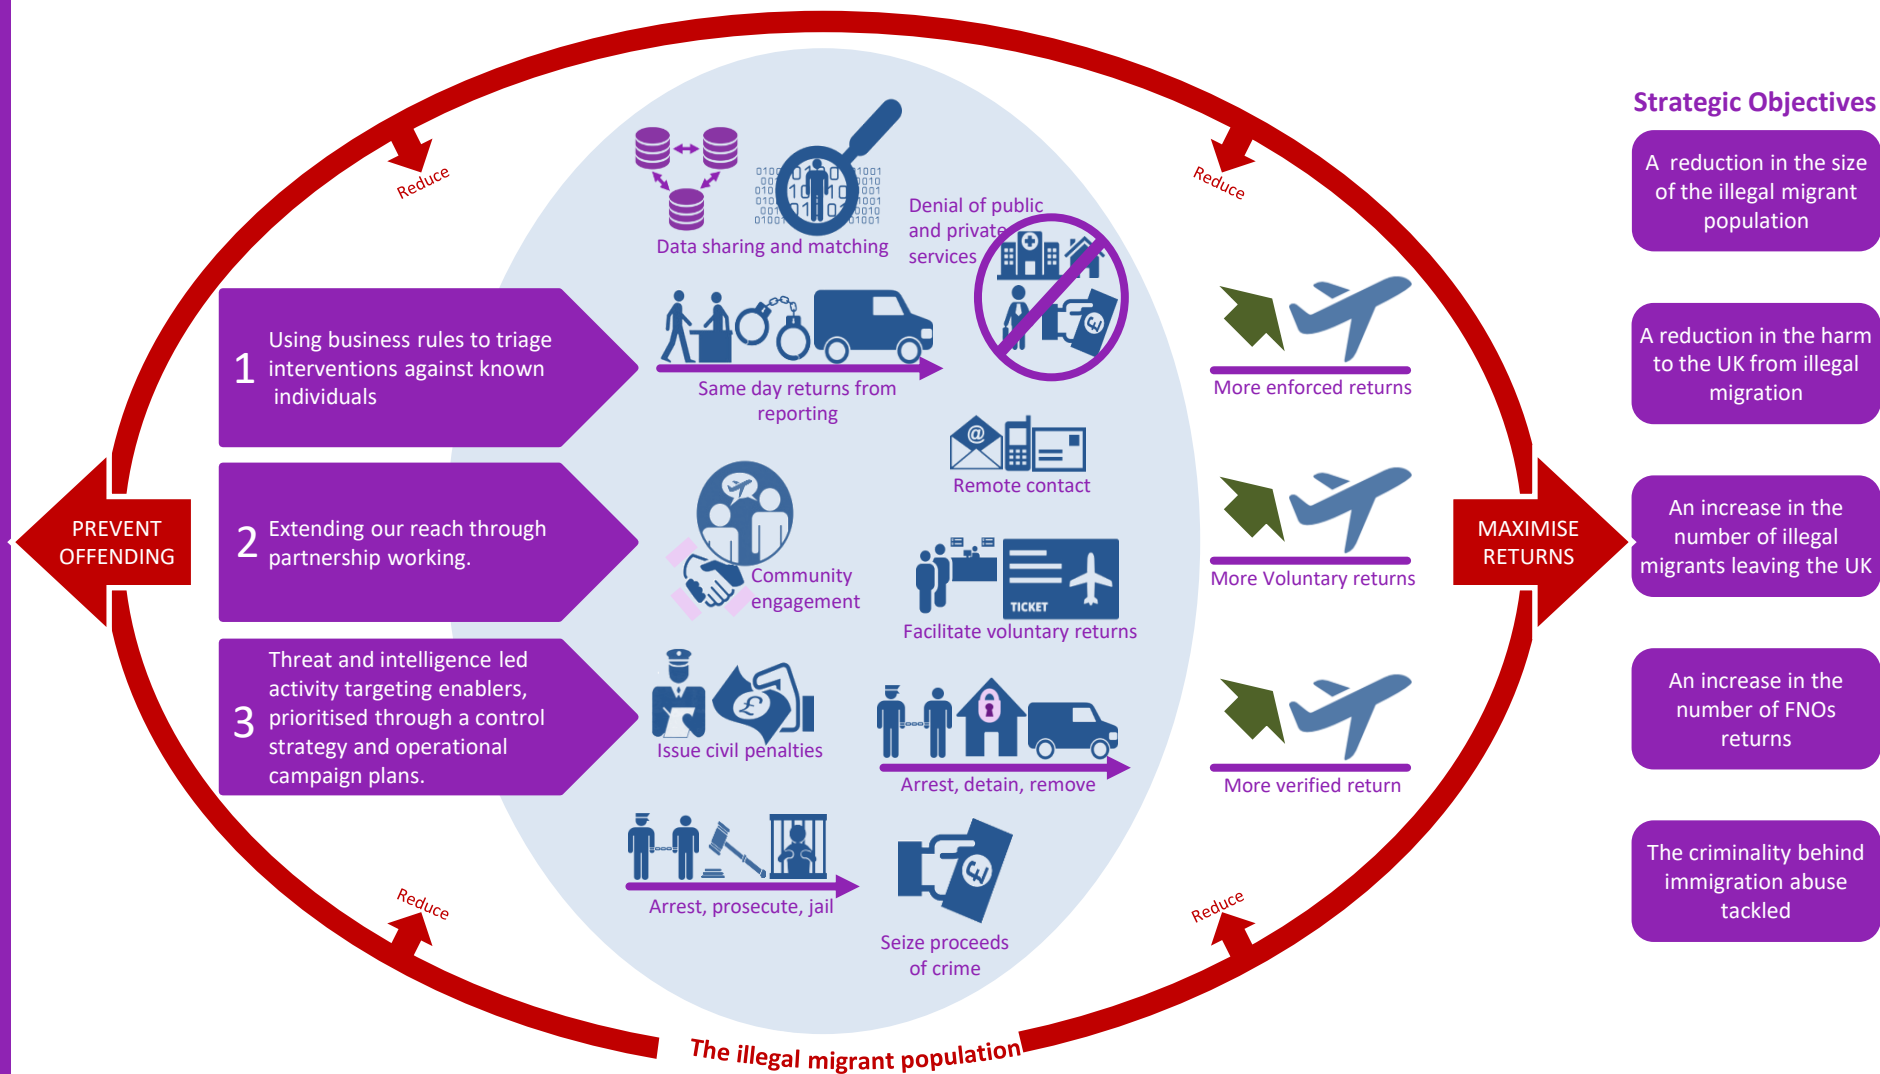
Strategic Objectives

A reduction in the size of the illegal migrant population

A reduction in the harm to the UK from illegal migration

An increase in the number of illegal migrants leaving the UK

An increase in the number of FNOs returns

The criminality behind immigration abuse tackled

Reduce

Reduce

PREVENT OFFENDING

1 Using business rules to triage interventions against known individuals

2 Extending our reach through partnership working.

3 Threat and intelligence led activity targeting enablers, prioritised through a control strategy and operational campaign plans.

Data sharing and matching

Denial of public and private services

Same day returns from reporting

Remote contact

Community engagement

TICKET

Facilitate voluntary returns

Issue civil penalties

Arrest, detain, remove

Arrest, prosecute, jail

Seize proceeds of crime

More enforced returns

More Voluntary returns

More verified return

MAXIMISE RETURNS

Reduce

Reduce

The illegal migrant population